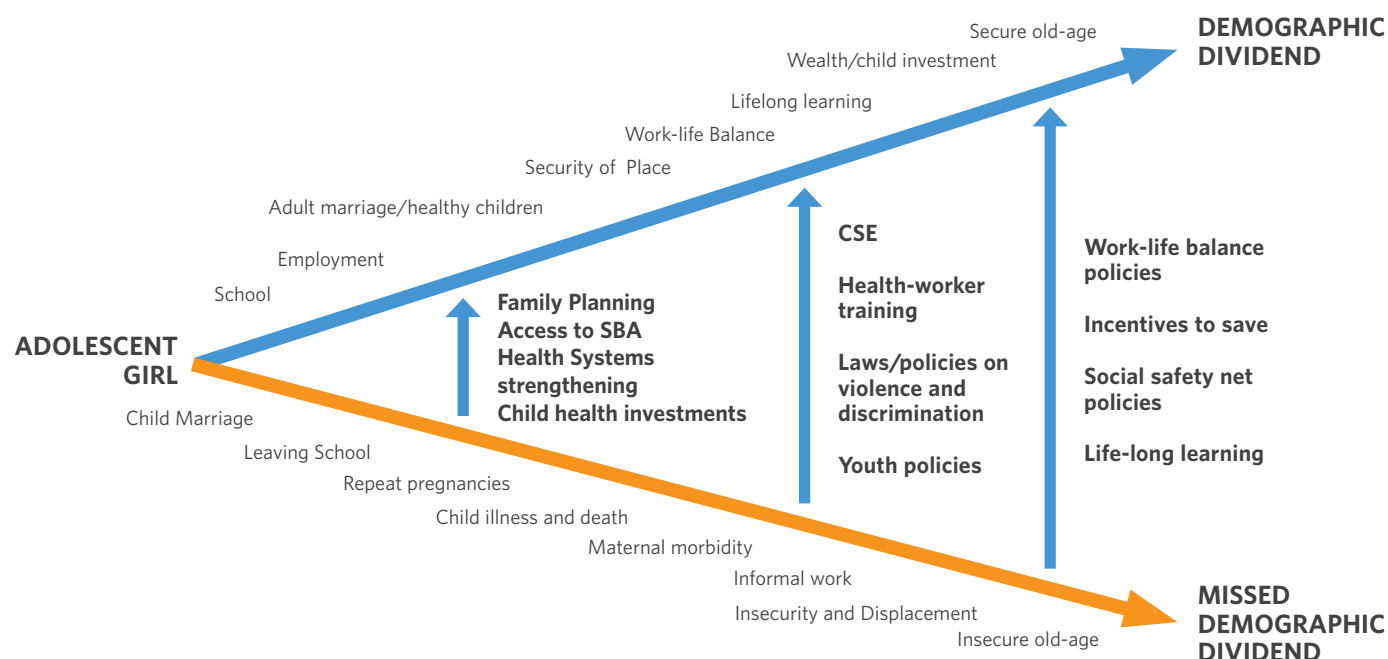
Secure old-age

Wealth/child investment

Lifelong learning

Work-life Balance

Security of Place

Adult marriage/healthy children

Employment

School

DEMOGRAPHIC DIVIDEND

ADOLESCENT GIRL

Child Marriage

Leaving School

Repeat pregnancies

Child illness and death

Maternal morbidity

Informal work

Insecurity and Displacement

Insecure old-age

MISSED DEMOGRAPHIC DIVIDEND

Family Planning
Access to SBA
Health Systems strengthening
Child health investments

CSE

Health-worker training

Laws/policies on violence and discrimination

Youth policies

Work-life balance policies

Incentives to save

Social safety net policies

Life-long learning